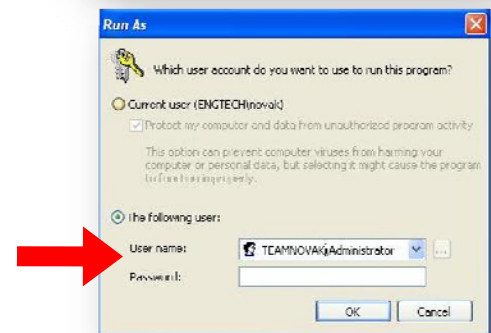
Run As

Which user account do you want to use to run this program?

Current user (ENGTECH\novak)

Protect my computer and data from unauthorized program activity

This option can prevent computer viruses from harming your computer or personal data, but selecting it might cause the program to function improperly.

The following user:

User name: TEAMNOVAK\Administrator

Password:

OK Cancel